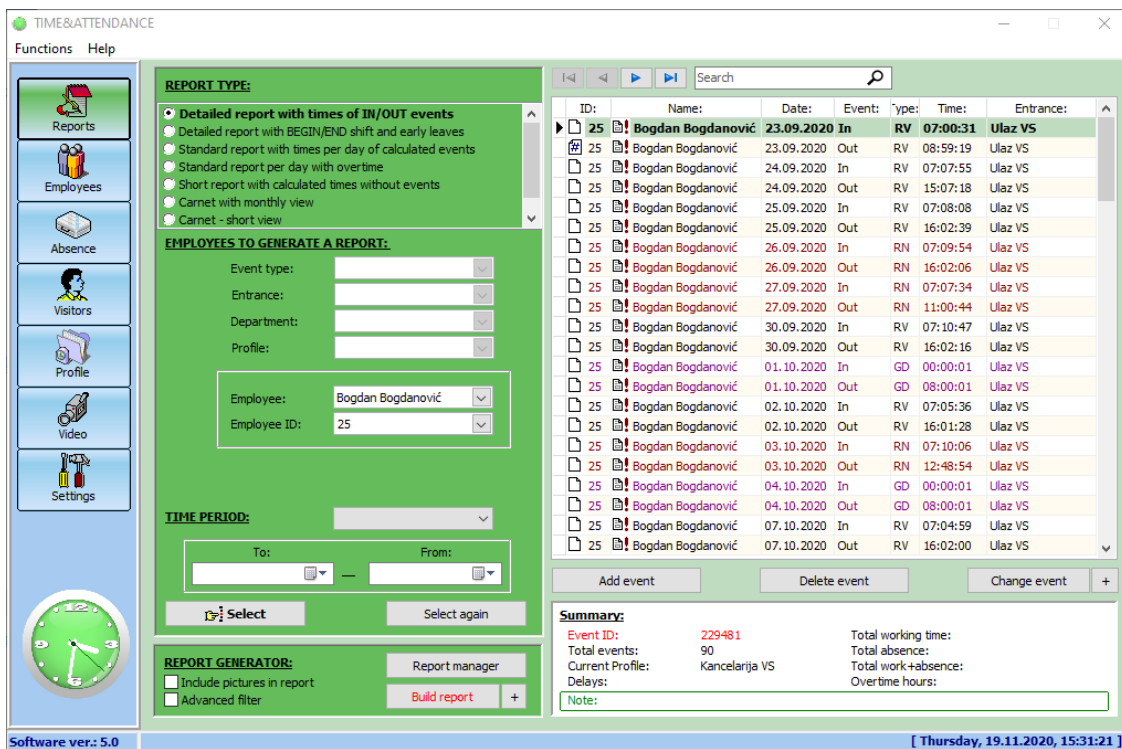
TIME&ATTENDANCE

Functions Help

Reports
Employees
Absence
Visitors
Profile
Video
Settings

REPORT TYPE:

Detailed report with times of IN/OUT events
Detailed report with BEGIN/END shift and early leaves
Standard report with times per day of calculated events
Standard report per day with overtime
Short report with calculated times without events
Carnet with monthly view
Carnet - short view

EMPLOYEES TO GENERATE A REPORT:

Event type:
Entrance:
Department:
Profile:

Employee: Bogdan Bogdanović
Employee ID: 25

TIME PERIOD:

To: From:

Select
Select again

REPORT GENERATOR:
Include pictures in report
Advanced filter
Report manager
Build report
+

Search

| ID: | Name: | Date: | Event: | Type: | Time: | Entrance: |
|---|---|---|---|---|---|---|
| 25 | Bogdan Bogdanović | 23.09.2020 | In | RV | 07:00:31 | Ulaz VS |
| 25 | Bogdan Bogdanović | 23.09.2020 | Out | RV | 08:59:19 | Ulaz VS |
| 25 | Bogdan Bogdanović | 24.09.2020 | In | RV | 07:07:55 | Ulaz VS |
| 25 | Bogdan Bogdanović | 24.09.2020 | Out | RV | 15:07:18 | Ulaz VS |
| 25 | Bogdan Bogdanović | 25.09.2020 | In | RV | 07:08:08 | Ulaz VS |
| 25 | Bogdan Bogdanović | 25.09.2020 | Out | RV | 16:02:39 | Ulaz VS |
| 25 | Bogdan Bogdanović | 26.09.2020 | In | RN | 07:09:54 | Ulaz VS |
| 25 | Bogdan Bogdanović | 26.09.2020 | Out | RN | 16:02:06 | Ulaz VS |
| 25 | Bogdan Bogdanović | 27.09.2020 | In | RN | 07:07:34 | Ulaz VS |
| 25 | Bogdan Bogdanović | 27.09.2020 | Out | RN | 11:00:44 | Ulaz VS |
| 25 | Bogdan Bogdanović | 30.09.2020 | In | RV | 07:10:47 | Ulaz VS |
| 25 | Bogdan Bogdanović | 30.09.2020 | Out | RV | 16:02:16 | Ulaz VS |
| 25 | Bogdan Bogdanović | 01.10.2020 | In | GD | 00:00:01 | Ulaz VS |
| 25 | Bogdan Bogdanović | 01.10.2020 | Out | GD | 08:00:01 | Ulaz VS |
| 25 | Bogdan Bogdanović | 02.10.2020 | In | RV | 07:05:36 | Ulaz VS |
| 25 | Bogdan Bogdanović | 02.10.2020 | Out | RV | 16:01:28 | Ulaz VS |
| 25 | Bogdan Bogdanović | 03.10.2020 | In | RN | 07:10:06 | Ulaz VS |
| 25 | Bogdan Bogdanović | 03.10.2020 | Out | RN | 12:48:54 | Ulaz VS |
| 25 | Bogdan Bogdanović | 04.10.2020 | In | GD | 00:00:01 | Ulaz VS |
| 25 | Bogdan Bogdanović | 04.10.2020 | Out | GD | 08:00:01 | Ulaz VS |
| 25 | Bogdan Bogdanović | 07.10.2020 | In | RV | 07:04:59 | Ulaz VS |
| 25 | Bogdan Bogdanović | 07.10.2020 | Out | RV | 16:02:00 | Ulaz VS |

Add event
Delete event
Change event
+

Summary:
Event ID: 229481
Total events: 90
Current Profile: Kancelarija VS
Delays:
Total working time:
Total absence:
Total work+absence:
Overtime hours:
Note:

Software ver.: 5.0
[ Thursday, 19.11.2020, 15:31:21 ]